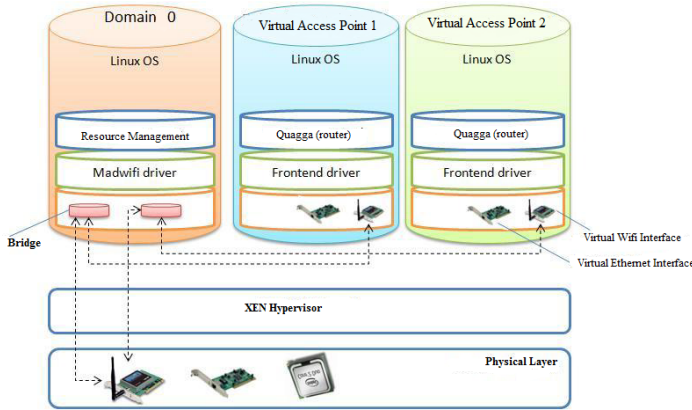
Domain 0
Linux OS
Resource Management
Madwifi driver

Virtual Access Point 1
Linux OS
Quagga (router)
Frontend driver

Virtual Access Point 2
Linux OS
Quagga (router)
Frontend driver

Bridge

Virtual Wifi Interface
Virtual Ethernet Interface

XEN Hypervisor

Physical Layer